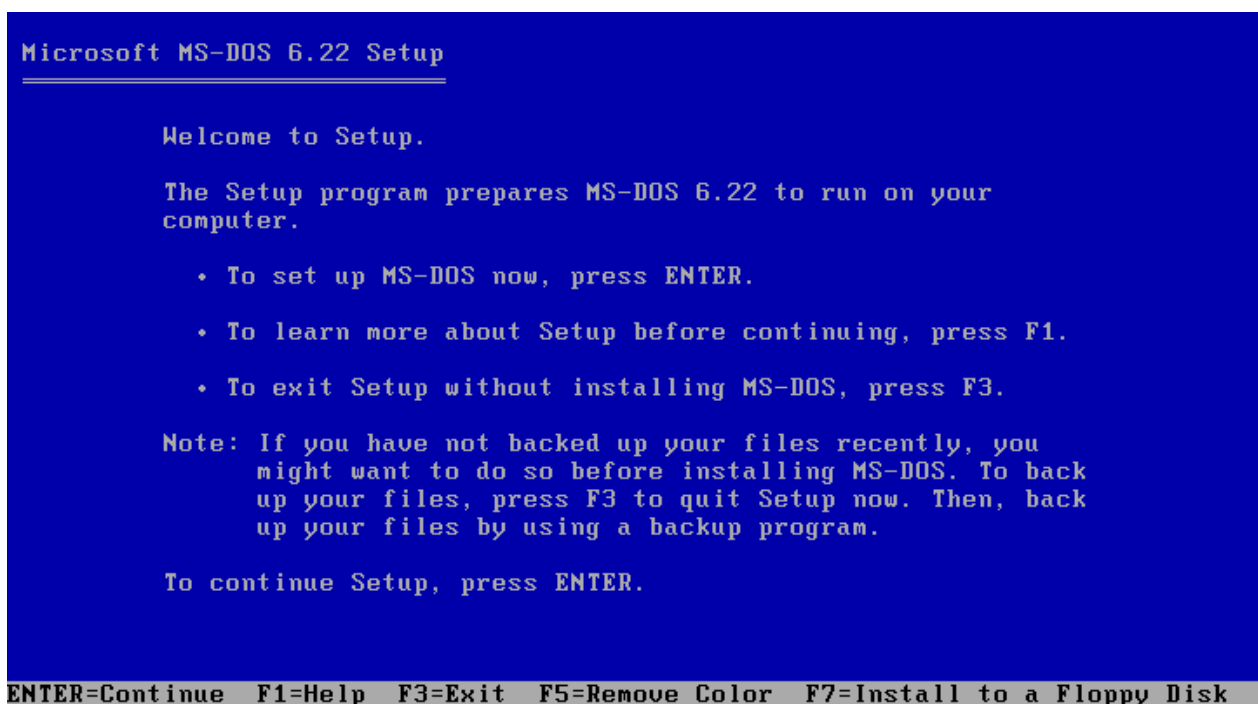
Microsoft MS-DOS 6.22 Setup

Welcome to Setup.

The Setup program prepares MS-DOS 6.22 to run on your computer.

• To set up MS-DOS now, press ENTER.

• To learn more about Setup before continuing, press F1.

• To exit Setup without installing MS-DOS, press F3.

Note: If you have not backed up your files recently, you might want to do so before installing MS-DOS. To back up your files, press F3 to quit Setup now. Then, back up your files by using a backup program.

To continue Setup, press ENTER.

ENTER=Continue F1=Help F3=Exit F5=Remove Color F7=Install to a Floppy Disk